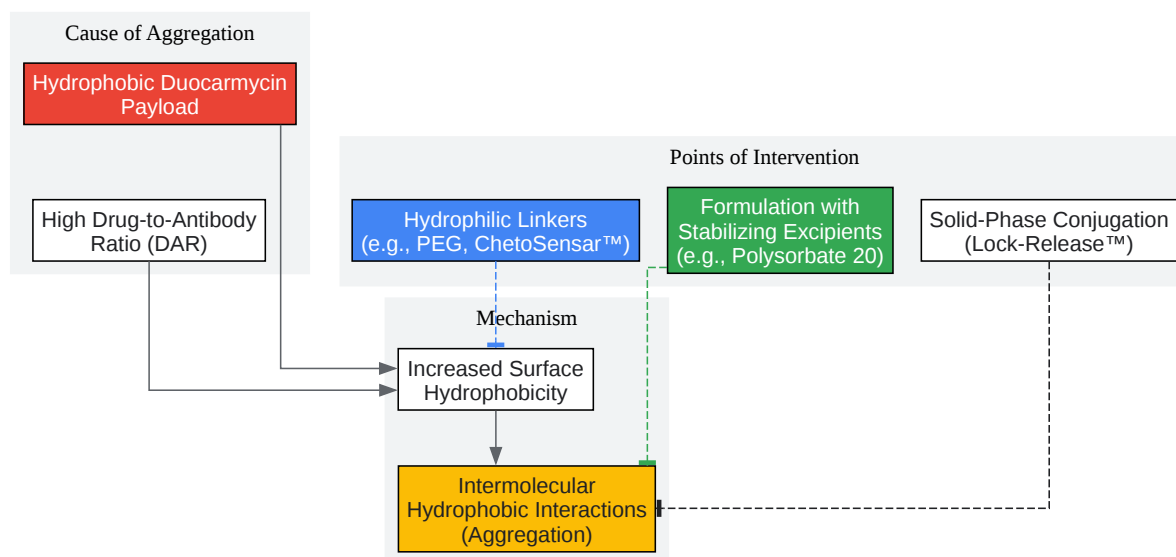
Cause of Aggregation

Hydrophobic Duocarmycin Payload

High Drug-to-Antibody Ratio (DAR)

Points of Intervention

Hydrophilic Linkers (e.g., PEG, ChetoSensar™)

Formulation with Stabilizing Excipients (e.g., Polysorbate 20)

Solid-Phase Conjugation (Lock-Release™)

Mechanism

Increased Surface Hydrophobicity

Intermolecular Hydrophobic Interactions (Aggregation)